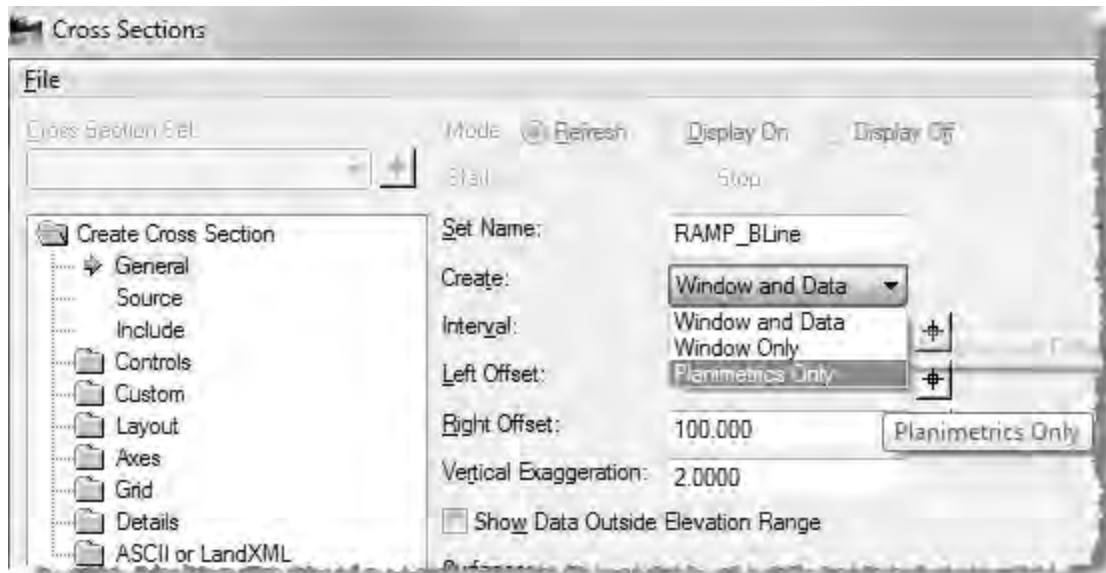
Cross Sections

File

Cross Section Set

Mode Refresh Display On Display Off

Start Stop

Create Cross Section
General
Source
Include
Controls
Custom
Layout
Axes
Grid
Details
ASCII or LandXML

Set Name: RAMP_BLine

Create: Window and Data

Interval:

Window and Data
Window Only
Planimetrics Only

Left Offset:

Right Offset: 100.000

Planimetrics Only

Vertical Exaggeration: 2.0000

Show Data Outside Elevation Range

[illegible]